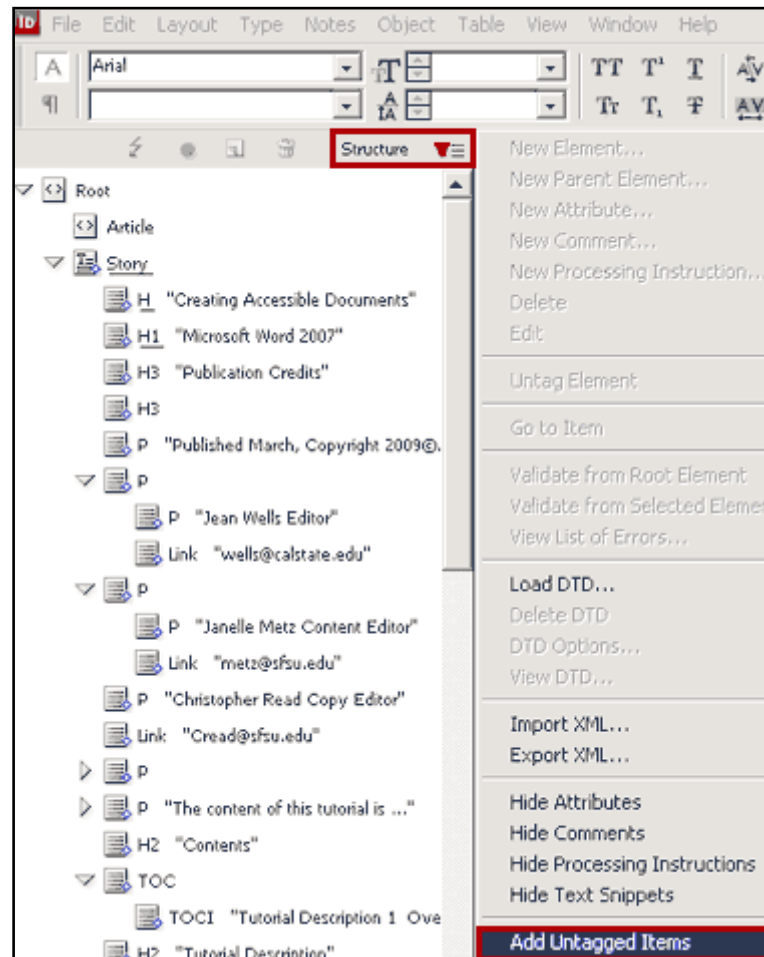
ID File Edit Layout Type Notes Object Table View Window Help

A Arial

¶

TT T' T

Tr T, Ŧ

Structure

Root
Article
Story
H "Creating Accessible Documents"
H1 "Microsoft Word 2007"
H3 "Publication Credits"
H3
P "Published March, Copyright 2009©.
P
P "Jean Wells Editor"
Link "wells@calstate.edu"
P
P "Janelle Metz Content Editor"
Link "metz@sfsu.edu"
P "Christopher Read Copy Editor"
Link "Cread@sfsu.edu"
P
P "The content of this tutorial is ..."
H2 "Contents"
TOC
TOCI "Tutorial Description 1 Ove
H2 "Tutorial Description"

New Element...
New Parent Element...
New Attribute...
New Comment...
New Processing Instruction...
Delete
Edit
Untag Element
Go to Item
Validate from Root Element
Validate from Selected Eleme
View List of Errors...
Load DTD...
Delete DTD
DTD Options...
View DTD...
Import XML...
Export XML...
Hide Attributes
Hide Comments
Hide Processing Instructions
Hide Text Snippets
Add Untagged Items